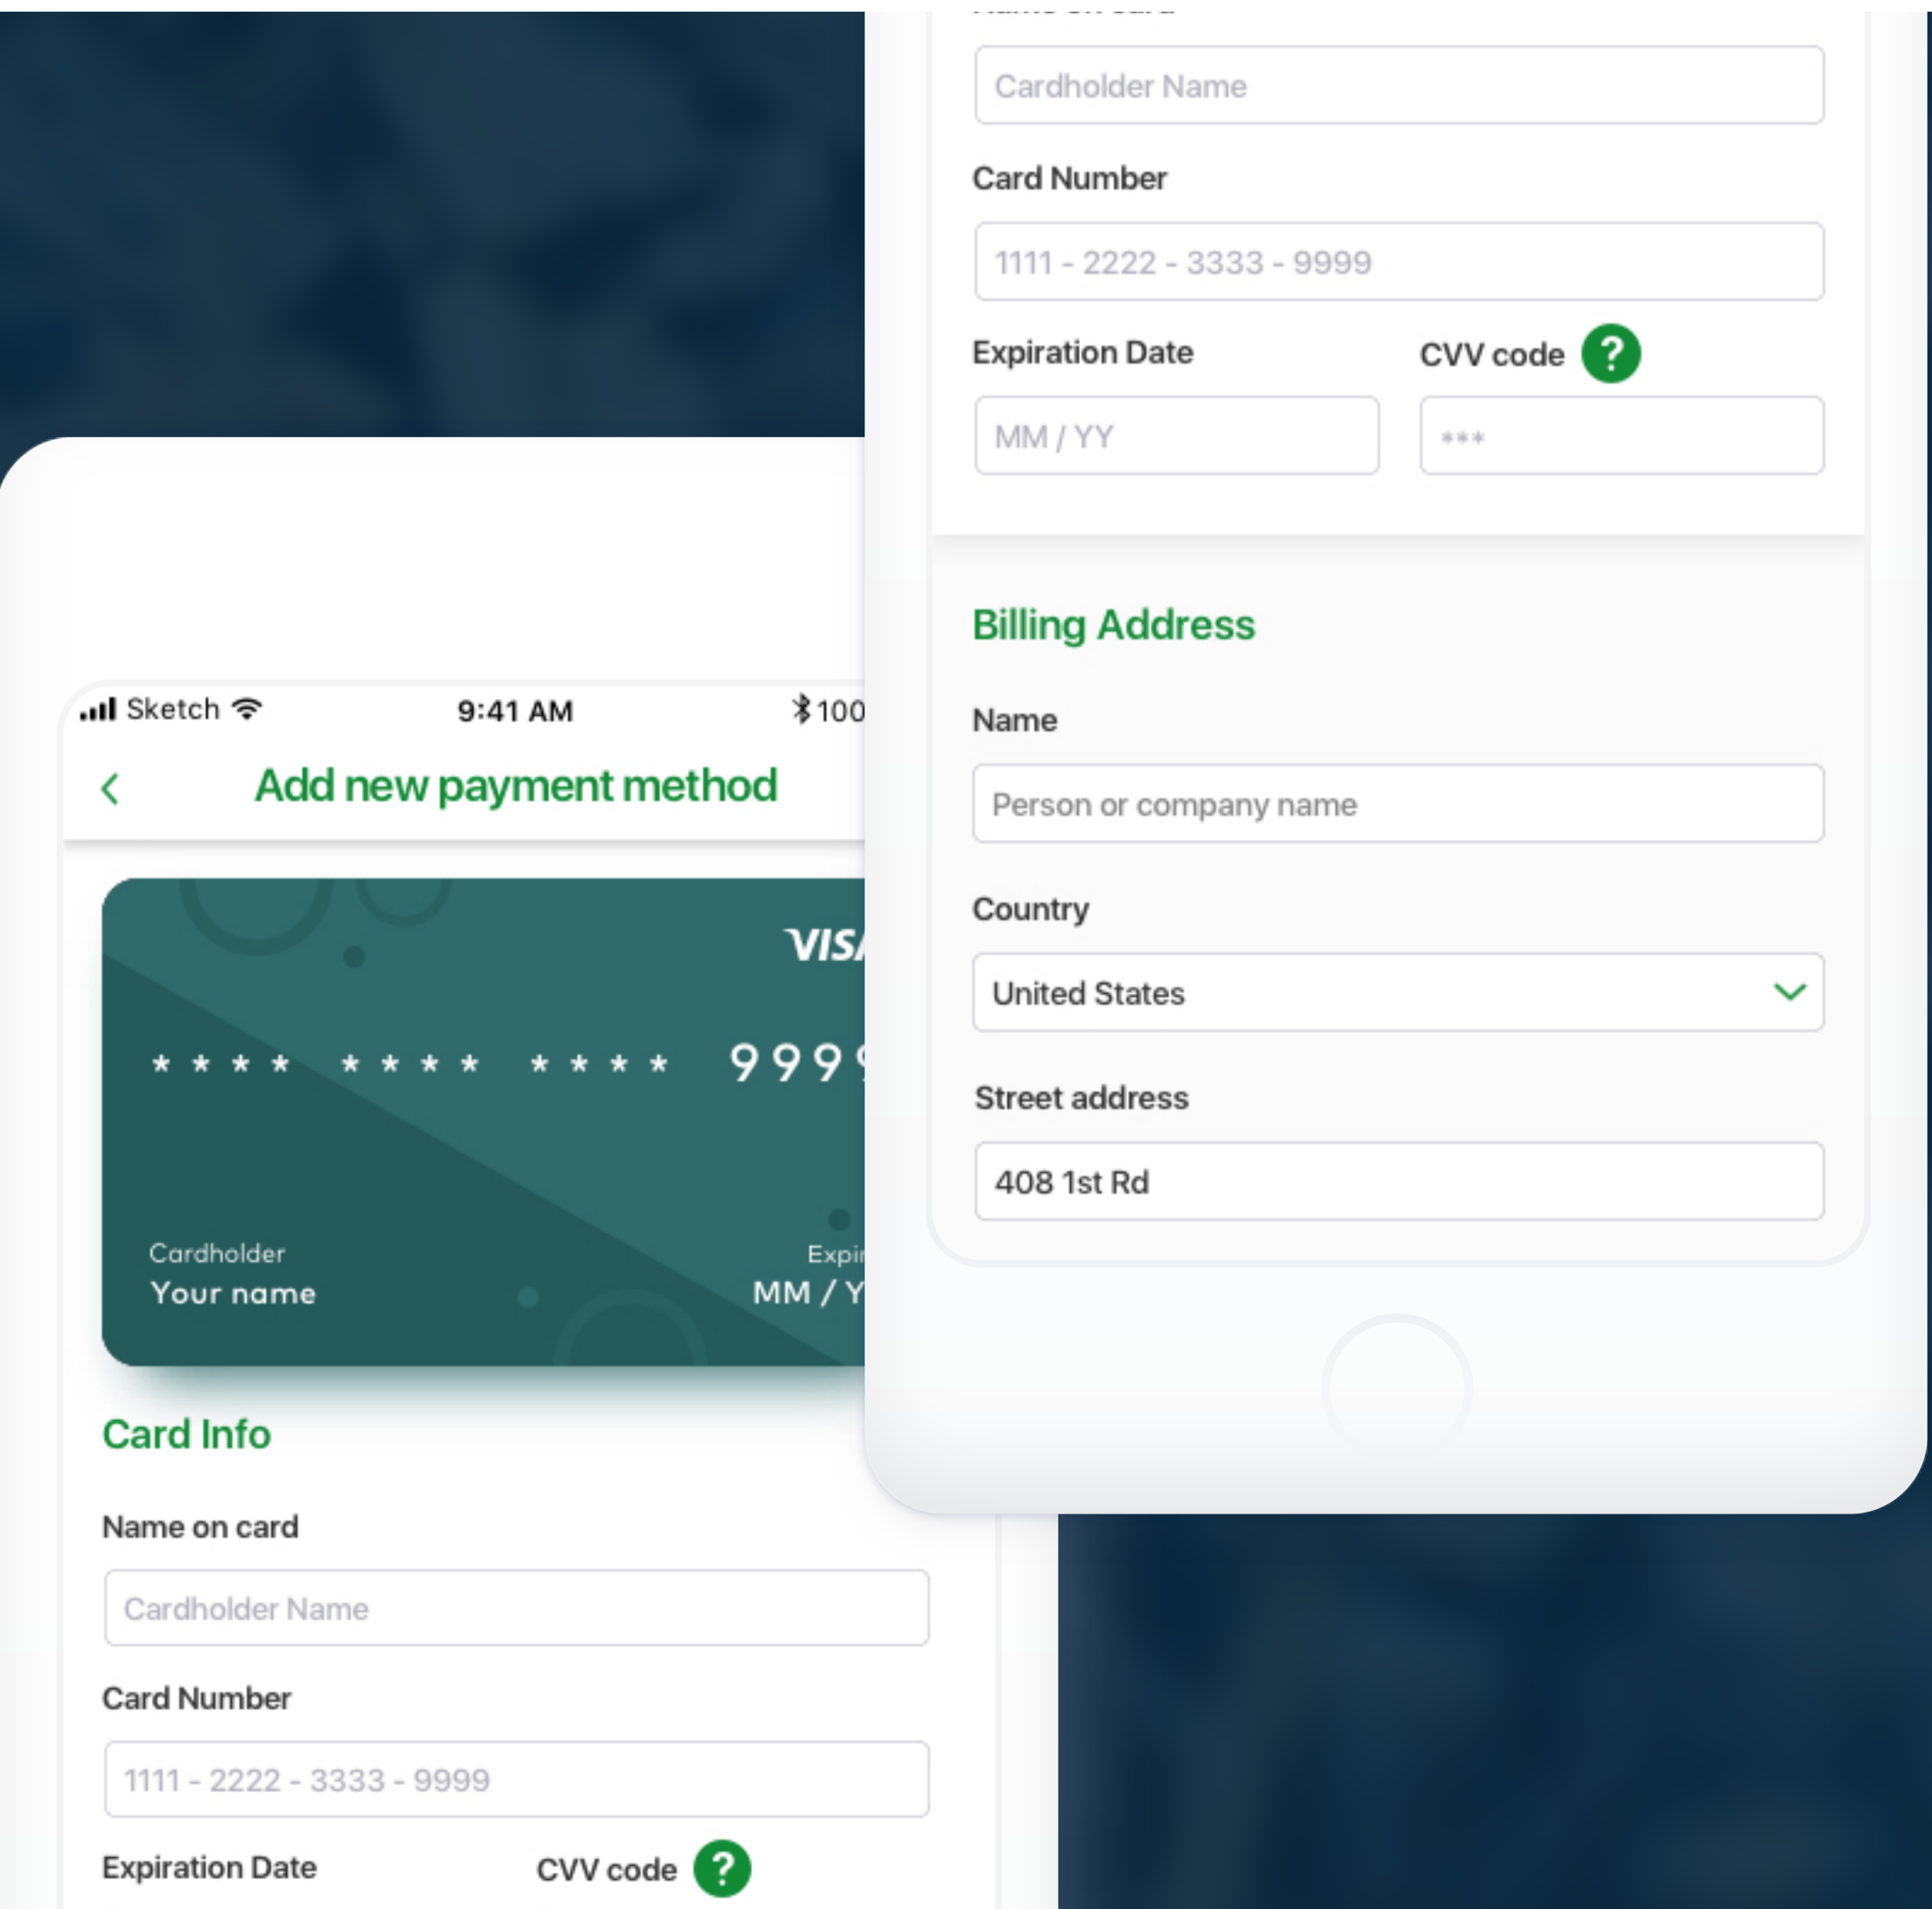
Sketch 9:41 AM 100

<

Add new payment method

VIS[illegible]

\* \* \* \* \* \* \* \* \* \* \* \* 999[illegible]

Cardholder
Your name

Expi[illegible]
MM / Y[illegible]

Card Info

Name on card

Cardholder Name

Card Number

1111 - 2222 - 3333 - 9999

Expiration Date

CVV code ?

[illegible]

Cardholder Name

Card Number

1111 - 2222 - 3333 - 9999

Expiration Date

CVV code ?

MM / YY

\*\*\*

Billing Address

Name

Person or company name

Country

United States

Street address

408 1st Rd